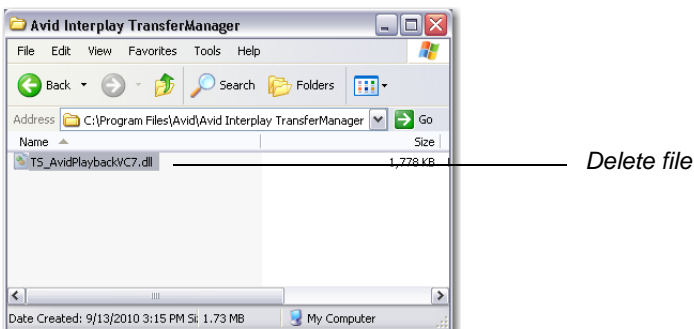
Avid Interplay TransferManager

File Edit View Favorites Tools Help

Back Search Folders

Address C:\Program Files\Avid\Avid Interplay TransferManager Go

Name Size

TS_AvidPlaybackVC7.dll 1,778 KB

Delete file

Date Created: 9/13/2010 3:15 PM Si: 1.73 MB My Computer